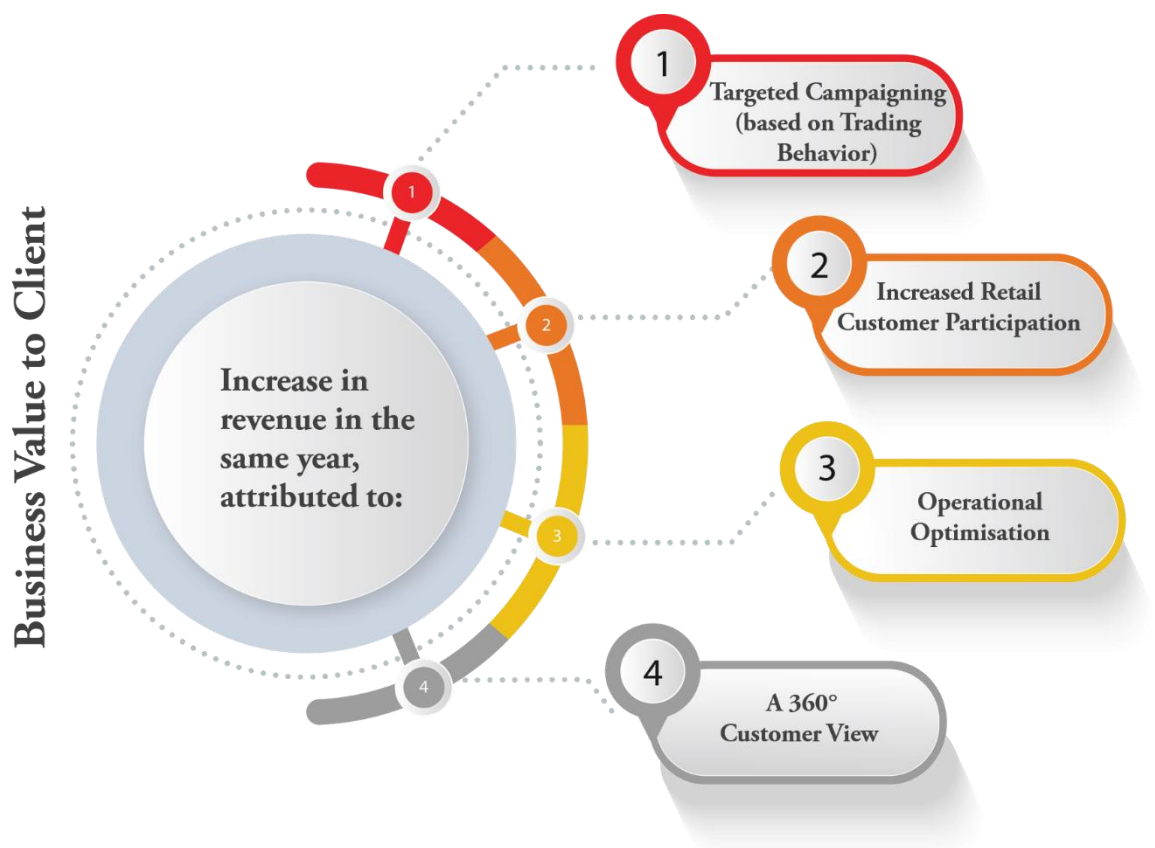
Business Value to Client

Increase in revenue in the same year, attributed to:

1

2

3

4

1
Targeted Campaigning (based on Trading Behavior)

2
Increased Retail Customer Participation

3
Operational Optimisation

4
A 360° Customer View